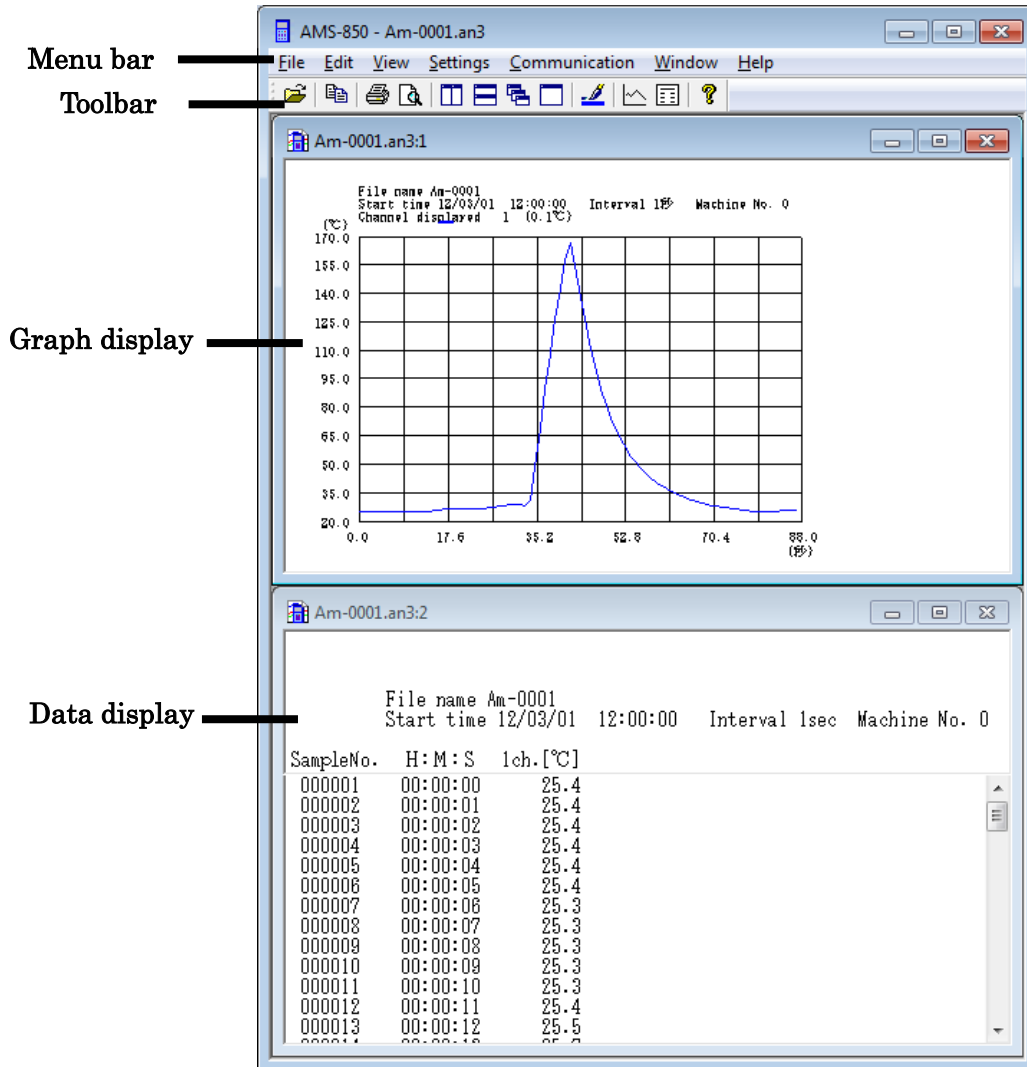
Menu bar
Toolbar
Graph display
Data display

AMS-850 - Am-0001.an3
File Edit View Settings Communication Window Help

Am-0001.an3:1

File name Am-0001
Start time 12/03/01 12:00:00 Interval 1秒 Machine No. 0
Channel displayed 1 (0.1℃)
(℃)
170.0
155.0
140.0
125.0
110.0
95.0
80.0
65.0
50.0
35.0
20.0
0.0 17.6 35.2 52.8 70.4 88.0
(秒)

Am-0001.an3:2

File name Am-0001
Start time 12/03/01 12:00:00 Interval 1sec Machine No. 0

| SampleNo. | H:M:S | 1ch.[℃] |
|---|---|---|
| 000001 | 00:00:00 | 25.4 |
| 000002 | 00:00:01 | 25.4 |
| 000003 | 00:00:02 | 25.4 |
| 000004 | 00:00:03 | 25.4 |
| 000005 | 00:00:04 | 25.4 |
| 000006 | 00:00:05 | 25.4 |
| 000007 | 00:00:06 | 25.3 |
| 000008 | 00:00:07 | 25.3 |
| 000009 | 00:00:08 | 25.3 |
| 000010 | 00:00:09 | 25.3 |
| 000011 | 00:00:10 | 25.3 |
| 000012 | 00:00:11 | 25.4 |
| 000013 | 00:00:12 | 25.5 |
| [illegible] | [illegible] | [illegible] |